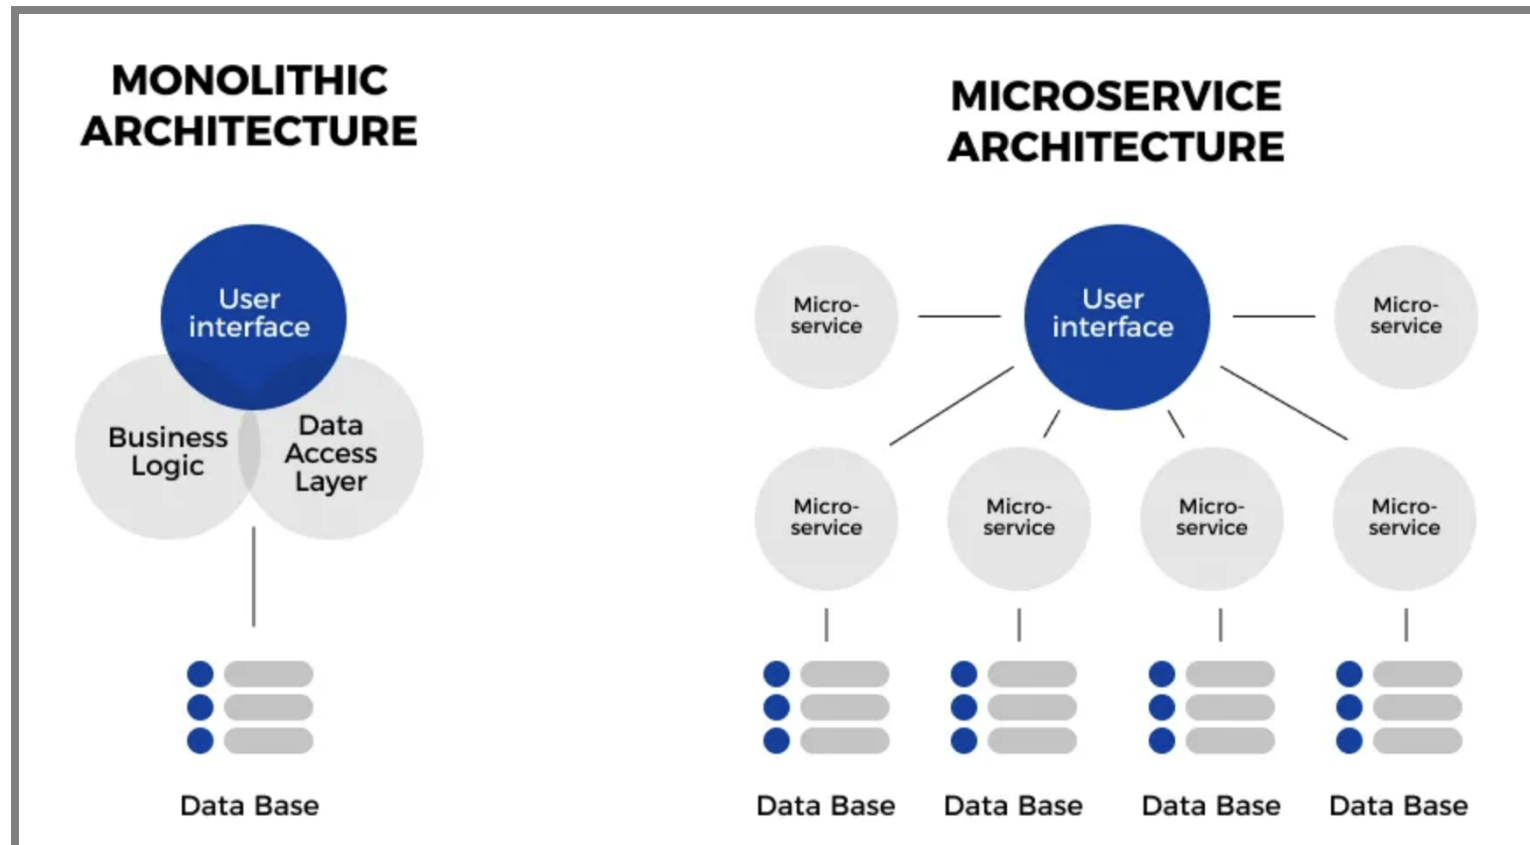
MONOLITHIC ARCHITECTURE

User interface

Business Logic

Data Access Layer

Data Base

MICROSERVICE ARCHITECTURE

Micro-service

User interface

Micro-service

Micro-service

Micro-service

Micro-service

Micro-service

Data Base

Data Base

Data Base

Data Base